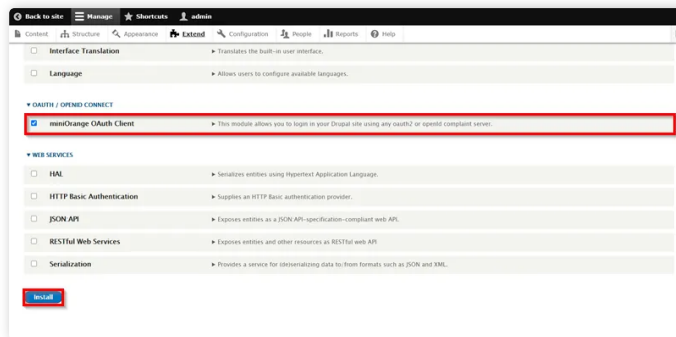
Back to site Manage Shortcuts admin

Content Structure Appearance Extend Configuration People Reports Help

Interface Translation ► Translates the built-in user interface.

Language ► Allows users to configure available languages.

▼ OAUTH / OPENID CONNECT

miniOrange OAuth Client ► This module allows you to login in your Drupal site using any oauth2 or openid complaint server.

▼ WEB SERVICES

HAL ► Serializes entities using Hypertext Application Language.

HTTP Basic Authentication ► Supplies an HTTP Basic authentication provider.

JSON:API ► Exposes entities as a JSON:API-specification-compliant web API.

RESTful Web Services ► Exposes entities and other resources as RESTful web API

Serialization ► Provides a service for (de)serializing data to/from formats such as JSON and XML.

Install